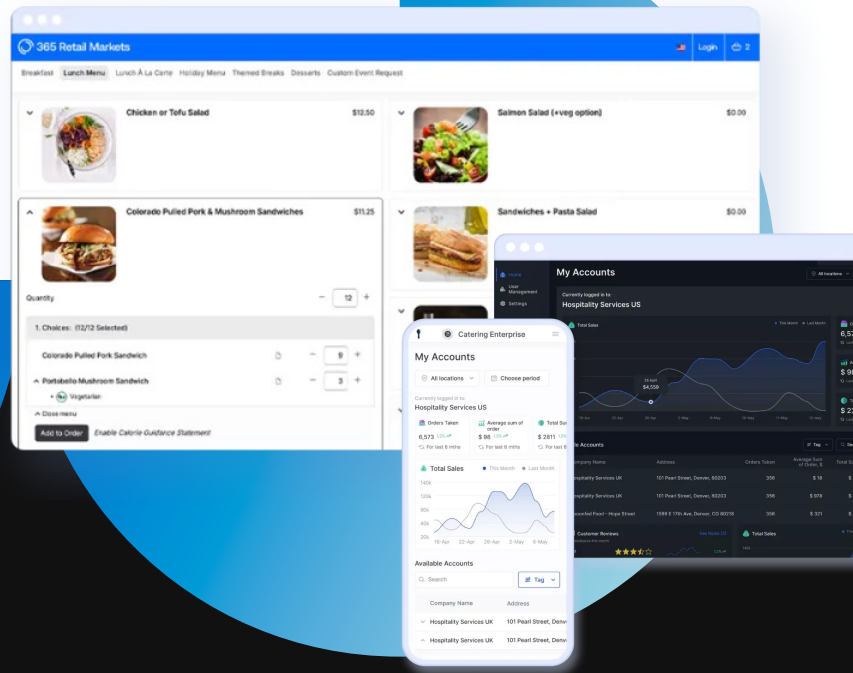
365 Retail Markets

Login 2

Breakfast Lunch Menu Lunch À La Carte Holiday Menu Themed Breaks Desserts Custom Event Request

Chicken or Tofu Salad $12.50

Salmon Salad (+veg option) $0.00

Colorado Pulled Pork & Mushroom Sandwiches $11.25

Sandwiches + Pasta Salad $0.00

Quantity 12

1. Choices: (12/12 Selected)

Colorado Pulled Pork Sandwich 9

Portobello Mushroom Sandwich 3

Vegetarian

Close menu

Add to Order Enable Calorie Guidance Statement

Home
User Management
Settings

My Accounts

All locations

Currently logged in to
Hospitality Services US

Total Sales This Month Last Month

$4,559

Accounts

Tag

Company Name Address Orders Taken Average Sum of Order, $ Total S

Hospitality Services UK 101 Pearl Street, Denver, 80203 356 $ 19

Hospitality Services UK 101 Pearl Street, Denver, 80203 356 $ 978

Associated Food - Hope Street 1599 E 17th Ave, Denver, CO 80218 356 $ 321

Customer Reviews

Total Sales

Catering Enterprise

My Accounts

All locations Choose period

Currently logged in to
Hospitality Services US

Orders Taken 6,573 For last 6 mths

Average sum of order $ 98 For last 6 mths

Total Sa $ 2811 For last 6

Total Sales This Month Last Month

140k 120k 80k 40k 20k

18-Apr 22-Apr 28-Apr 2-May 6-May

Available Accounts

Search Tag

Company Name Address

Hospitality Services UK 101 Pearl Street, Denv

Hospitality Services UK 101 Pearl Street, Denv